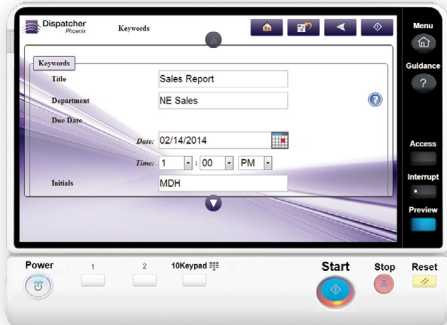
Dispatcher Phoenix
Keywords
Keywords
Title
Sales Report
Department
NE Sales
Due Date
Date: 02/14/2014
Time: 1 : 00 PM
Initials
MDH
Menu
Guidance
?
Access
Interrupt
Preview
Power
1
2
10Keypad
Start
Stop
Reset